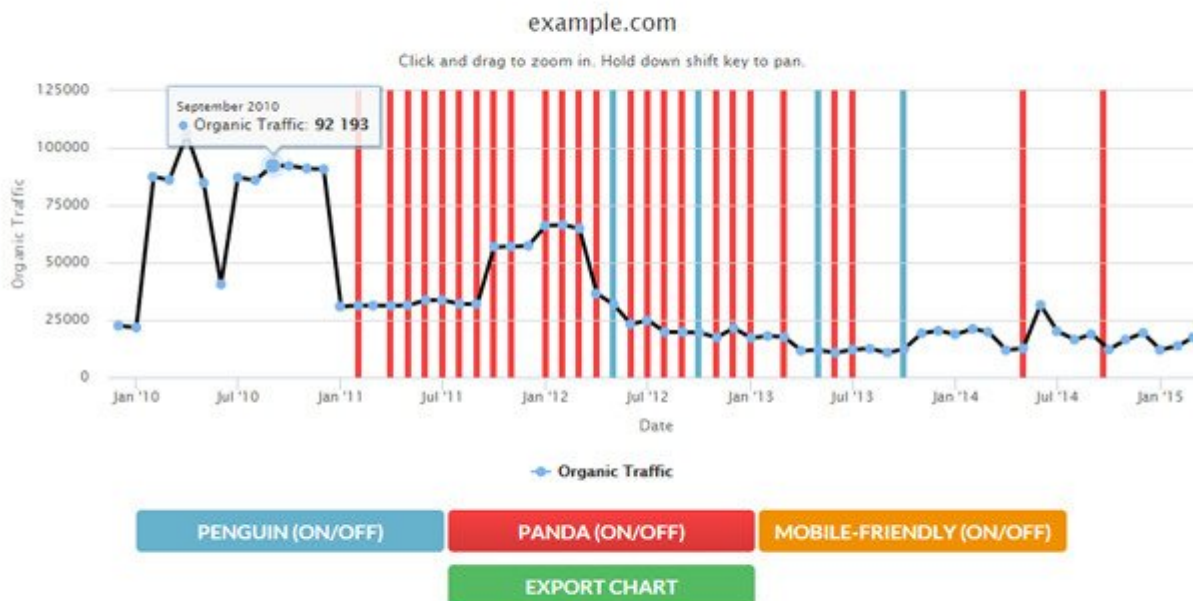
example.com

Click and drag to zoom in. Hold down shift key to pan.

September 2010
Organic Traffic: 92 193

Organic Traffic

125000
100000
75000
50000
25000
0

Jan '10
Jul '10
Jan '11
Jul '11
Jan '12
Jul '12
Jan '13
Jul '13
Jan '14
Jul '14
Jan '15

Date

Organic Traffic

PENGUIN (ON/OFF)
PANDA (ON/OFF)
MOBILE-FRIENDLY (ON/OFF)
EXPORT CHART